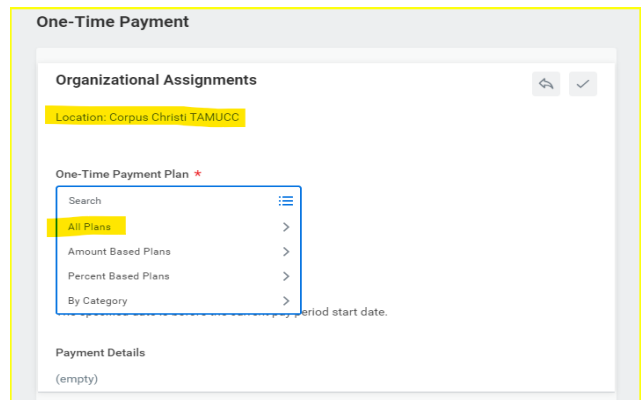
One-Time Payment

Organizational Assignments

Location: Corpus Christi TAMUCC

One-Time Payment Plan *

Search

All Plans

Amount Based Plans

Percent Based Plans

By Category

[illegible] period start date.

Payment Details

(empty)